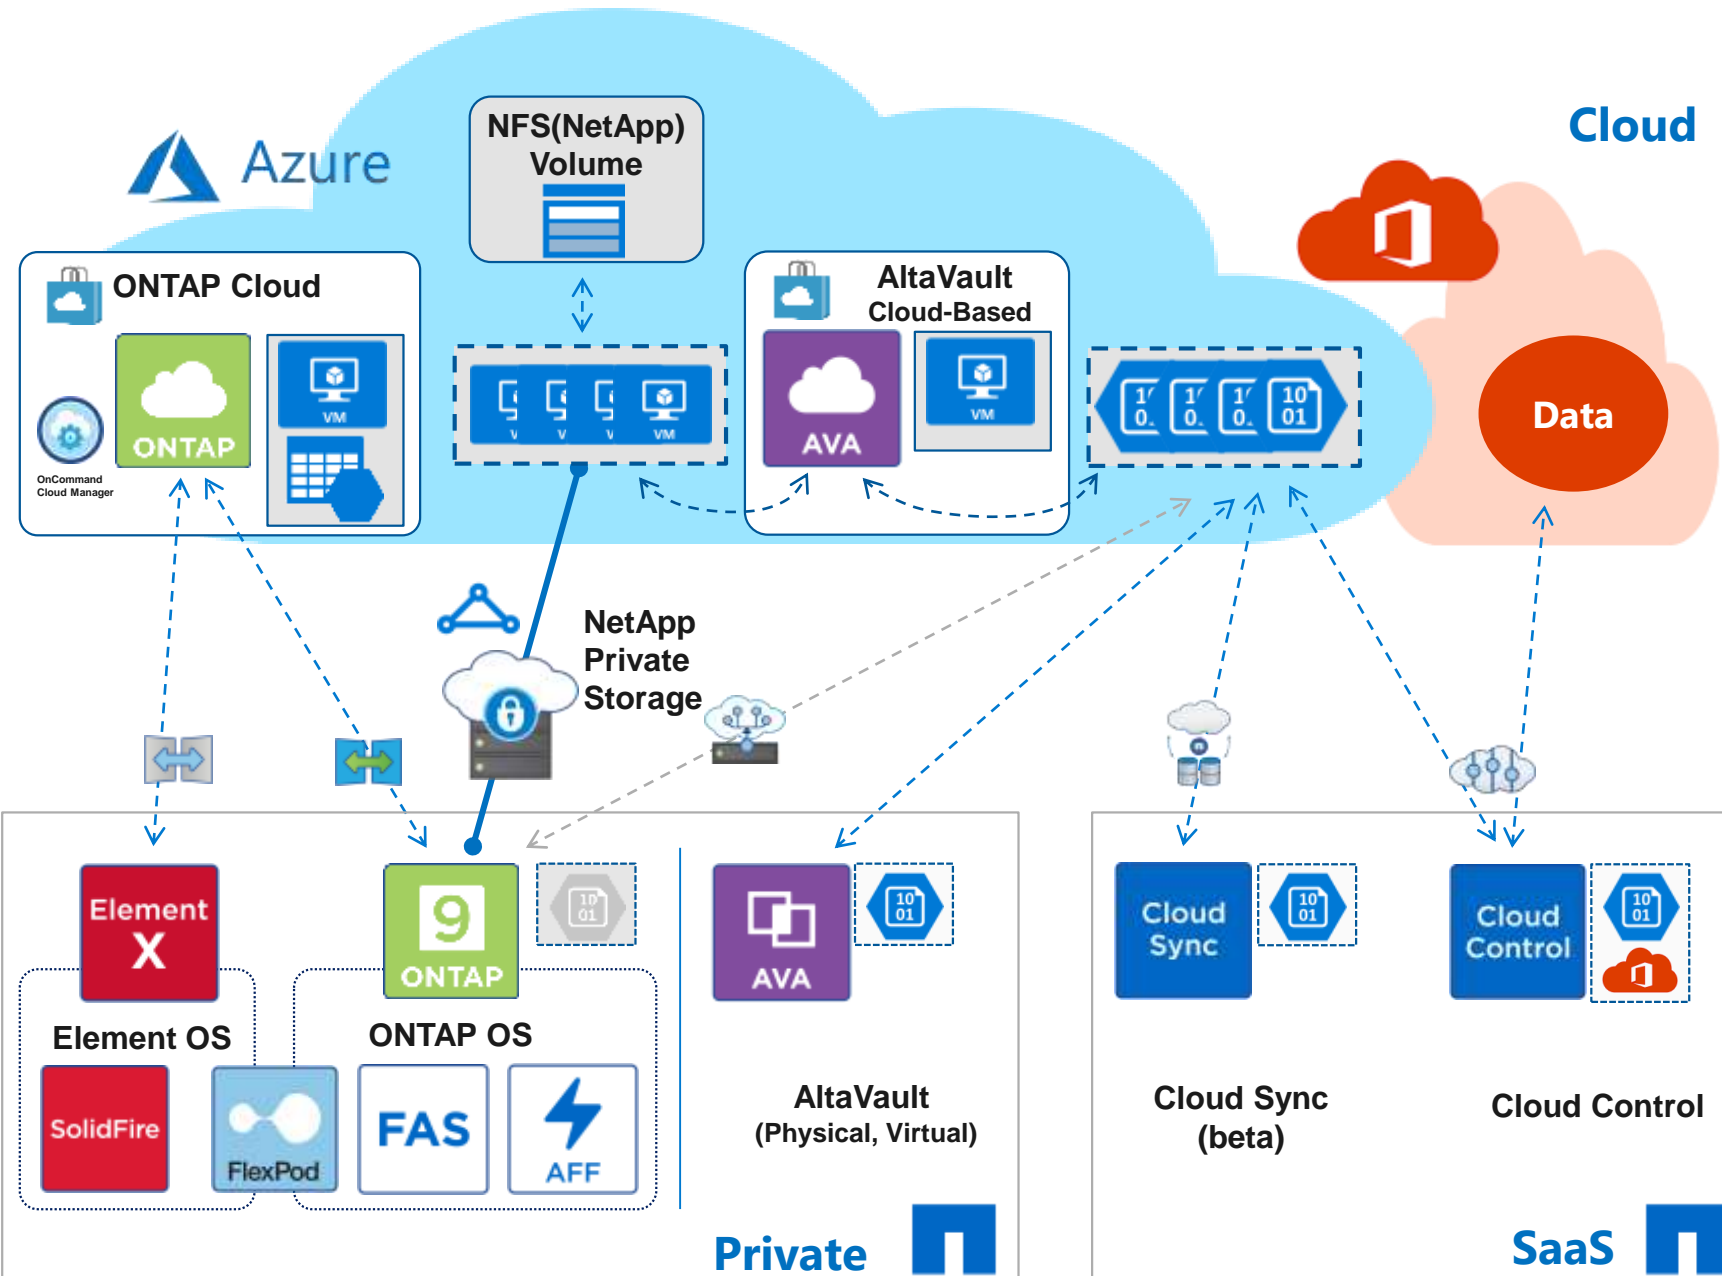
Azure

NFS(NetApp) Volume

Cloud

ONTAP Cloud

ONTAP

VM

OnCommand Cloud Manager

VM

AltaVault Cloud-Based

AVA

VM

10 01

Data

NetApp Private Storage

Element X

9 ONTAP

AVA

10 01

Cloud Sync

10 01

Cloud Control

10 01

Element OS

ONTAP OS

SolidFire

FlexPod

FAS

AFF

AltaVault (Physical, Virtual)

Cloud Sync (beta)

Cloud Control

Private

SaaS